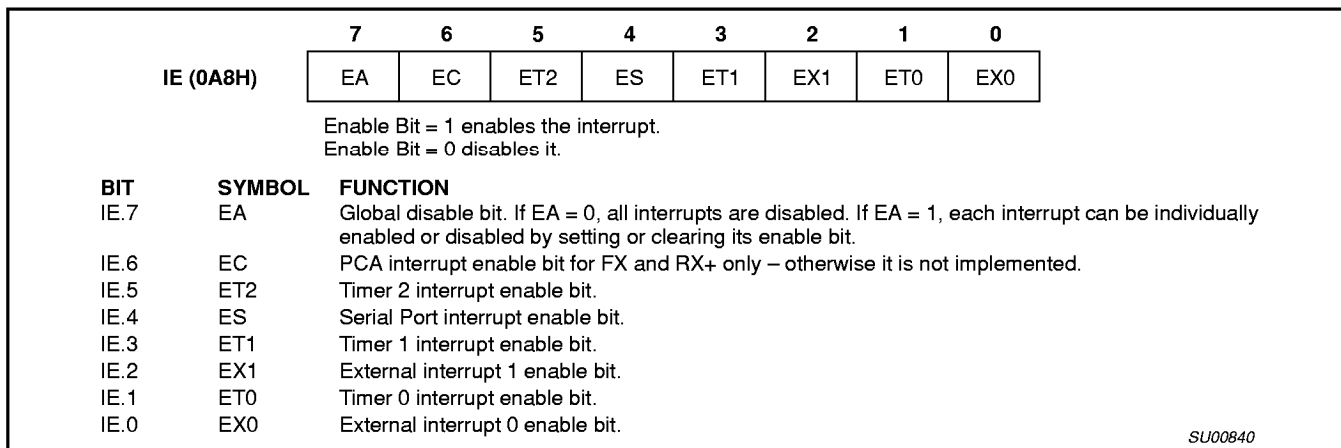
| | 7 | 6 | 5 | 4 | 3 | 2 | 1 | 0 |
|---|---|---|---|---|---|---|---|---|
| IE (0A8H) | EA | EC | ET2 | ES | ET1 | EX1 | ET0 | EX0 |

Enable Bit = 1 enables the interrupt.
Enable Bit = 0 disables it.

| BIT | SYMBOL | FUNCTION |
|---|---|---|
| IE.7 | EA | Global disable bit. If EA = 0, all interrupts are disabled. If EA = 1, each interrupt can be individually enabled or disabled by setting or clearing its enable bit. |
| IE.6 | EC | PCA interrupt enable bit for FX and RX+ only – otherwise it is not implemented. |
| IE.5 | ET2 | Timer 2 interrupt enable bit. |
| IE.4 | ES | Serial Port interrupt enable bit. |
| IE.3 | ET1 | Timer 1 interrupt enable bit. |
| IE.2 | EX1 | External interrupt 1 enable bit. |
| IE.1 | ET0 | Timer 0 interrupt enable bit. |
| IE.0 | EX0 | External interrupt 0 enable bit. |

SU00840